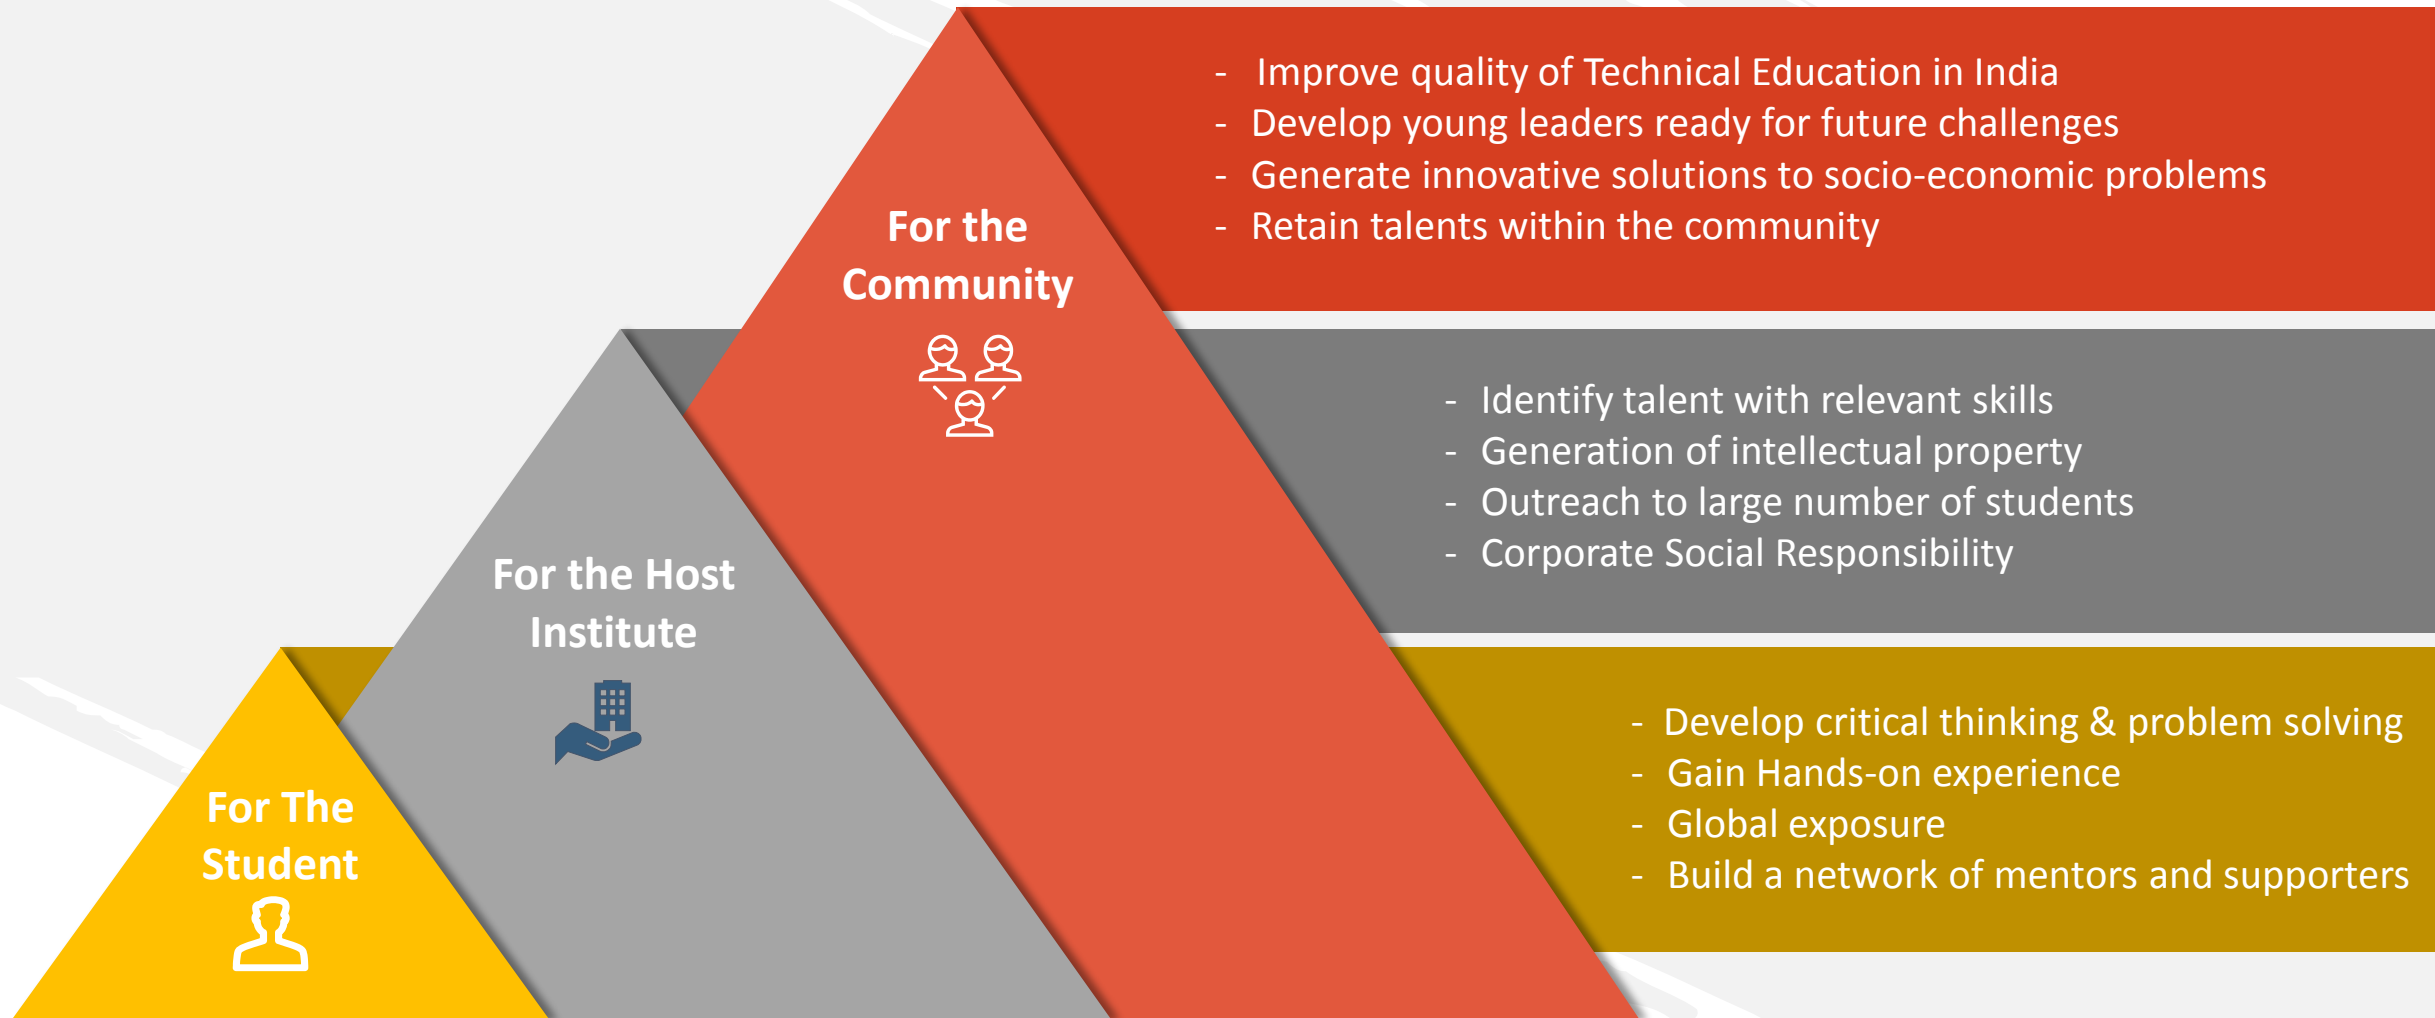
For the Community

- Improve quality of Technical Education in India
- Develop young leaders ready for future challenges
- Generate innovative solutions to socio-economic problems
- Retain talents within the community

For the Host Institute

- Identify talent with relevant skills
- Generation of intellectual property
- Outreach to large number of students
- Corporate Social Responsibility

For The Student

- Develop critical thinking & problem solving
- Gain Hands-on experience
- Global exposure
- Build a network of mentors and supporters